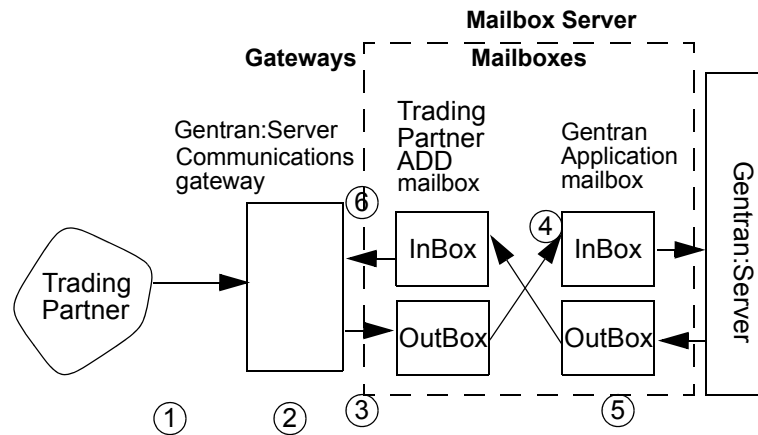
Mailbox Server

Gateways

Mailboxes

Gentran:Server Communications gateway

Trading Partner ADD mailbox

Gentran Application mailbox

6

4

InBox

InBox

Trading Partner

OutBox

OutBox

Gentran:Server

1

2

3

5